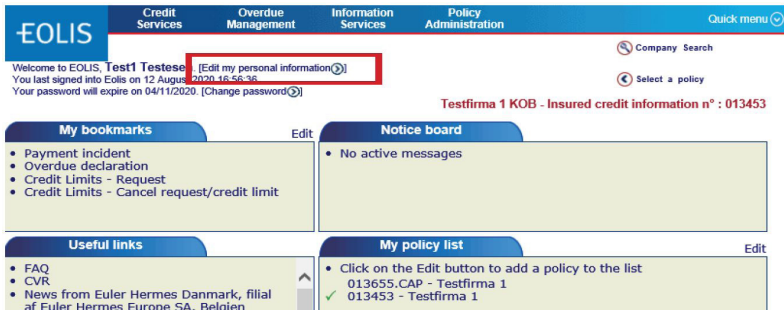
EOLIS

Credit Services | Overdue Management | Information Services | Policy Administration | Quick menu

Welcome to EOLIS, Test1 Testesen [Edit my personal information]
You last signed into Eolis on 12 August 2020 16:56:36
Your password will expire on 04/11/2020. [Change password]

Company Search

Select a policy

Testfirma 1 KOB - Insured credit information n° : 013453

My bookmarks
Edit
• Payment incident
• Overdue declaration
• Credit Limits - Request
• Credit Limits - Cancel request/credit limit

Notice board
• No active messages

Useful links
• FAQ
• CVR
• News from Euler Hermes Danmark, filial af Euler Hermes Europe SA, Belgien

My policy list
Edit
• Click on the Edit button to add a policy to the list
013655.CAP - Testfirma 1
✓ 013453 - Testfirma 1